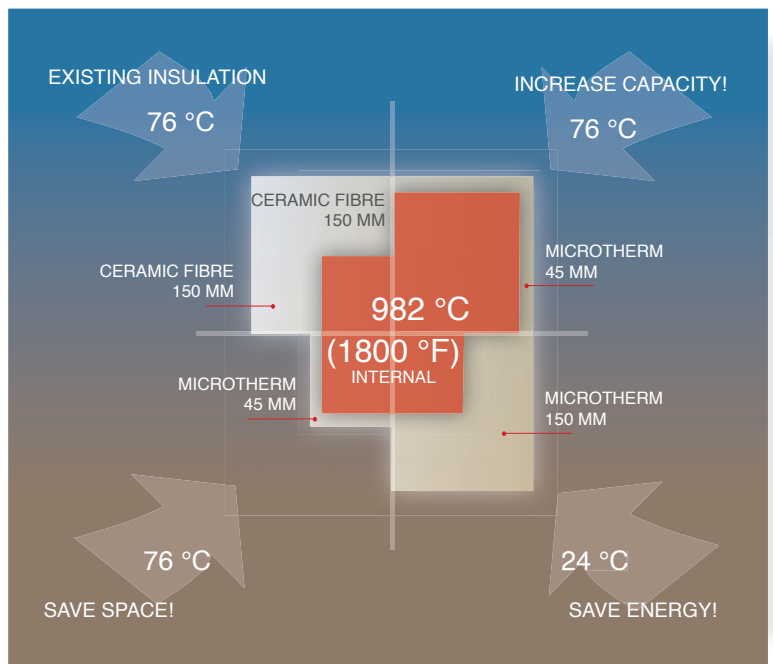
EXISTING INSULATION

76 °C

INCREASE CAPACITY!

76 °C

CERAMIC FIBRE
150 MM

CERAMIC FIBRE
150 MM

MICROTHERM
45 MM

982 °C
(1800 °F)
INTERNAL

MICROTHERM
45 MM

MICROTHERM
150 MM

76 °C

SAVE SPACE!

24 °C

SAVE ENERGY!